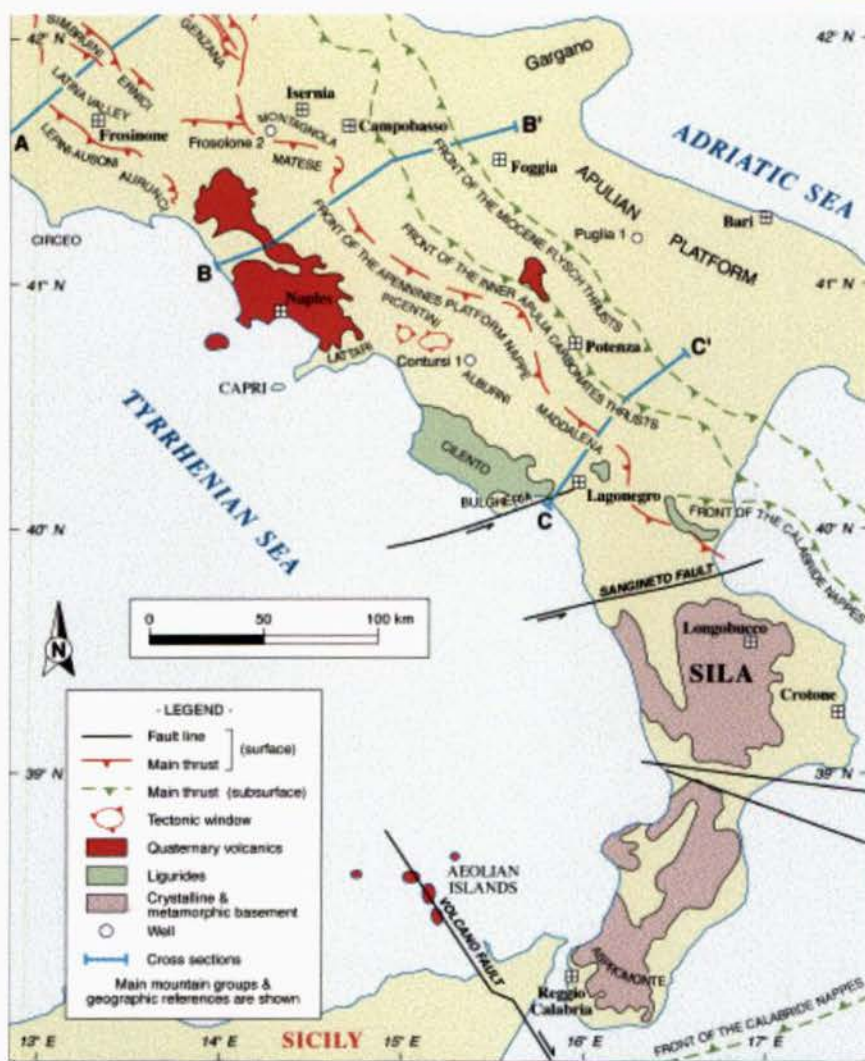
42° N
SIMBRUINI
GENZANA
ERNICI
LATINA VALLEY
Frosinone
LEPINI-AUSONI
AURUNCI
A
Isernia
MONTAGNOLA
Frosolone 2
Campobasso
MATESE
Gargano
B'
Foggia
FRONT OF THE MIOCENE FLYSCH THRUSTS
APULIAN
PLATFORM
ADRIATIC SEA
Bari
42° N
CIRCEO
B
Puglia 1
41° N
Naples
FRONT OF THE APENNINES PLATFORM NAPPE
FRONT OF THE INNER APULIA CARBONATES THRUSTS
PICENTINI
LATTARI
Contursi 1
Potenza
C'
41° N
CAPRI
ALBURNI
MADDALENA
TYRRHENIAN SEA
CILENTO
BULGHERIA
C
Lagonegro
FRONT OF THE CALABRIDE NAPPES
40° N
40° N
SANGINETO FAULT
0
50
100 km
N
Longobucco
SILA
Crotone
- LEGEND -
Fault line
Main thrust
(surface)
Main thrust (subsurface)
Tectonic window
Quaternary volcanics
Liguride
Crystalline & metamorphic basement
Well
Cross sections
Main mountain groups & geographic references are shown
39° N
39° N
AEOLIAN ISLANDS
VOLCANO FAULT
ASPROMONTE
Reggio Calabria
FRONT OF THE CALABRIDE NAPPES
13° E
14° E
SICILY
15° E
16° E
17° E